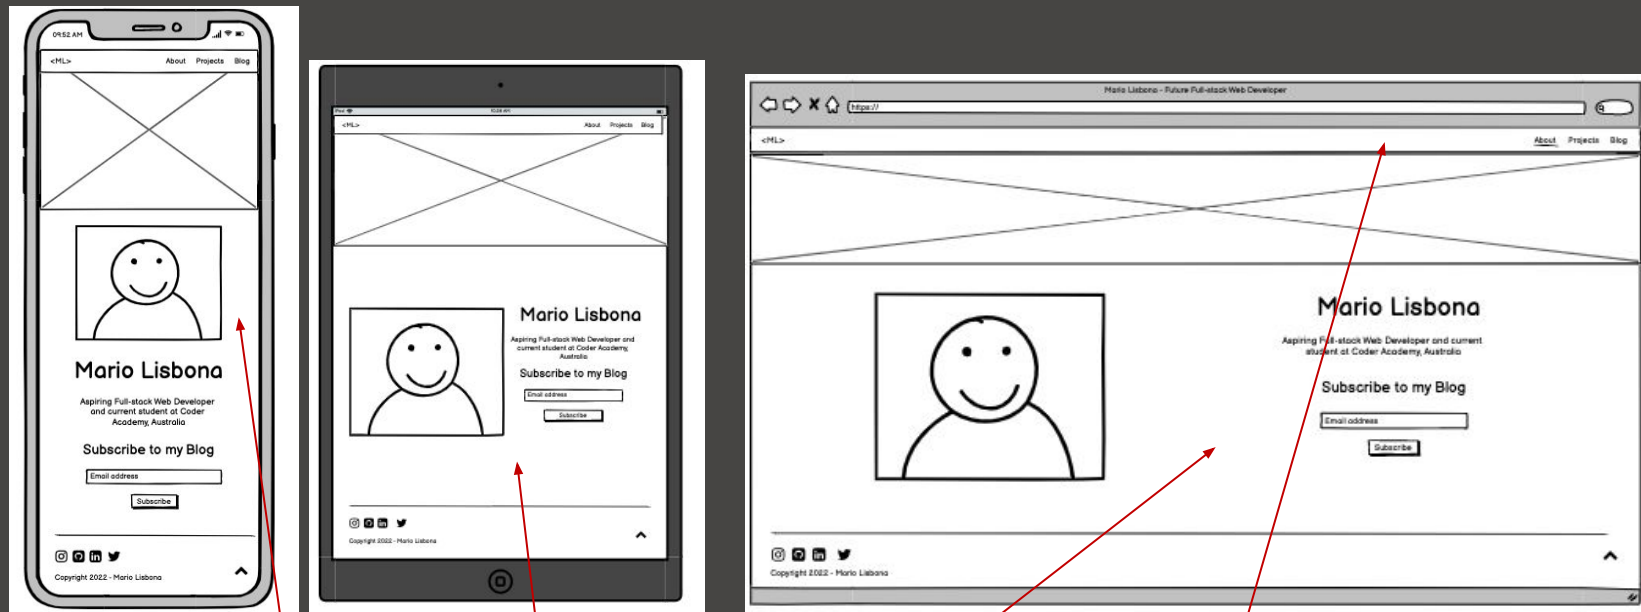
09:52 AM

<ML>
About Projects Blog

Mario Lisbona

Aspiring Full-stack Web Developer and current student at Coder Academy, Australia

Subscribe to my Blog

Email address

Subscribe

Copyright 2022 - Mario Lisbona

iPad
10:28 AM

<ML>
About Projects Blog

Mario Lisbona

Aspiring Full-stack Web Developer and current student at Coder Academy, Australia

Subscribe to my Blog

Email address

Subscribe

Copyright 2022 - Mario Lisbona

Mario Lisbona - Future Full-stack Web Developer

https://

<ML>
About Projects Blog

Mario Lisbona

Aspiring Full-stack Web Developer and current student at Coder Academy, Australia

Subscribe to my Blog

Email address

Subscribe

Copyright 2022 - Mario Lisbona